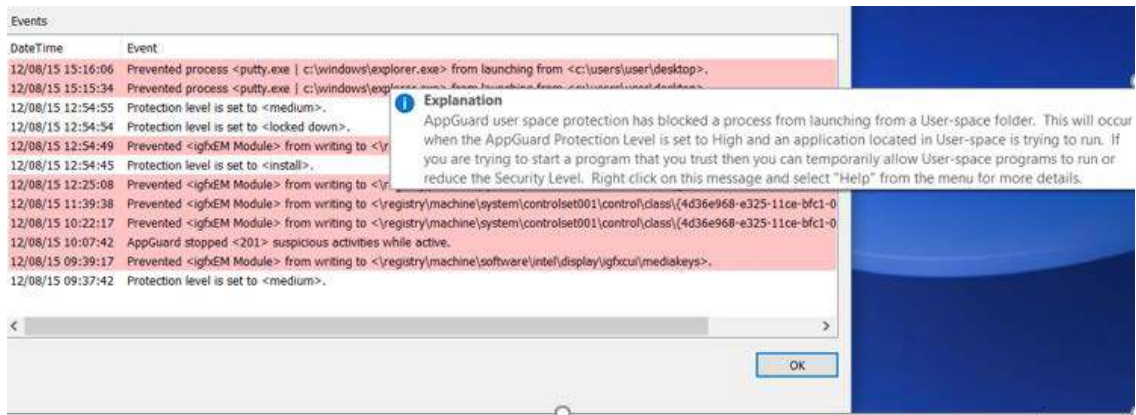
Events

| DateTime | Event |
|---|---|
| 12/08/15 15:16:06 | Prevented process <putty.exe \| c:\windows\explorer.exe> from launching from <c:\users\user\desktop>. |
| 12/08/15 15:15:34 | Prevented process <putty.exe \| c:\windows\explorer.exe> from launching from <c:\users\user\desktop> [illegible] |
| 12/08/15 12:54:55 | Protection level is set to <medium>. |
| 12/08/15 12:54:54 | Protection level is set to <locked down>. |
| 12/08/15 12:54:49 | Prevented <igfxEM Module> from writing to <\r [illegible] |
| 12/08/15 12:54:45 | Protection level is set to <install>. |
| 12/08/15 12:25:08 | Prevented <igfxEM Module> from writing to <\r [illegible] |
| 12/08/15 11:39:38 | Prevented <igfxEM Module> from writing to <\registry\machine\system\controlset001\control\class\{4d36e968-e325-11ce-bfc1-0 |
| 12/08/15 10:22:17 | Prevented <igfxEM Module> from writing to <\registry\machine\system\controlset001\control\class\{4d36e968-e325-11ce-bfc1-0 |
| 12/08/15 10:07:42 | AppGuard stopped <201> suspicious activities while active. |
| 12/08/15 09:39:17 | Prevented <igfxEM Module> from writing to <\registry\machine\software\intel\display\igfxcui\mediakeys>. |
| 12/08/15 09:37:42 | Protection level is set to <medium>. |

Explanation
AppGuard user space protection has blocked a process from launching from a User-space folder. This will occur when the AppGuard Protection Level is set to High and an application located in User-space is trying to run. If you are trying to start a program that you trust then you can temporarily allow User-space programs to run or reduce the Security Level. Right click on this message and select "Help" from the menu for more details.

OK